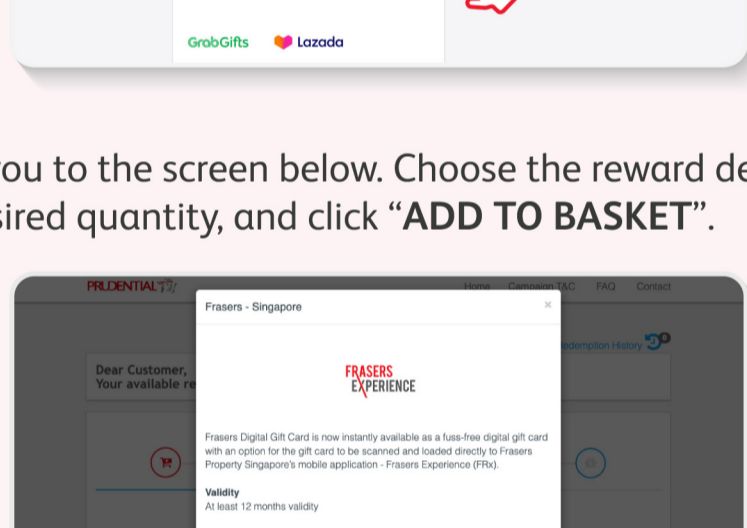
GrabGifts Lazada

ou to the screen below. Choose the reward de
sired quantity, and click "ADD TO BASKET".

PRUDENTIAL
Home Campaign T&C FAQ Contact

Frasers - Singapore
×

Redemption History 0

Dear Customer,
Your available re

FRASERS EXPERIENCE

Frasers Digital Gift Card is now instantly available as a fuss-free digital gift card with an option for the gift card to be scanned and loaded directly to Frasers Property Singapore's mobile application - Frasers Experience (FRx).

Validity
At least 12 months validity